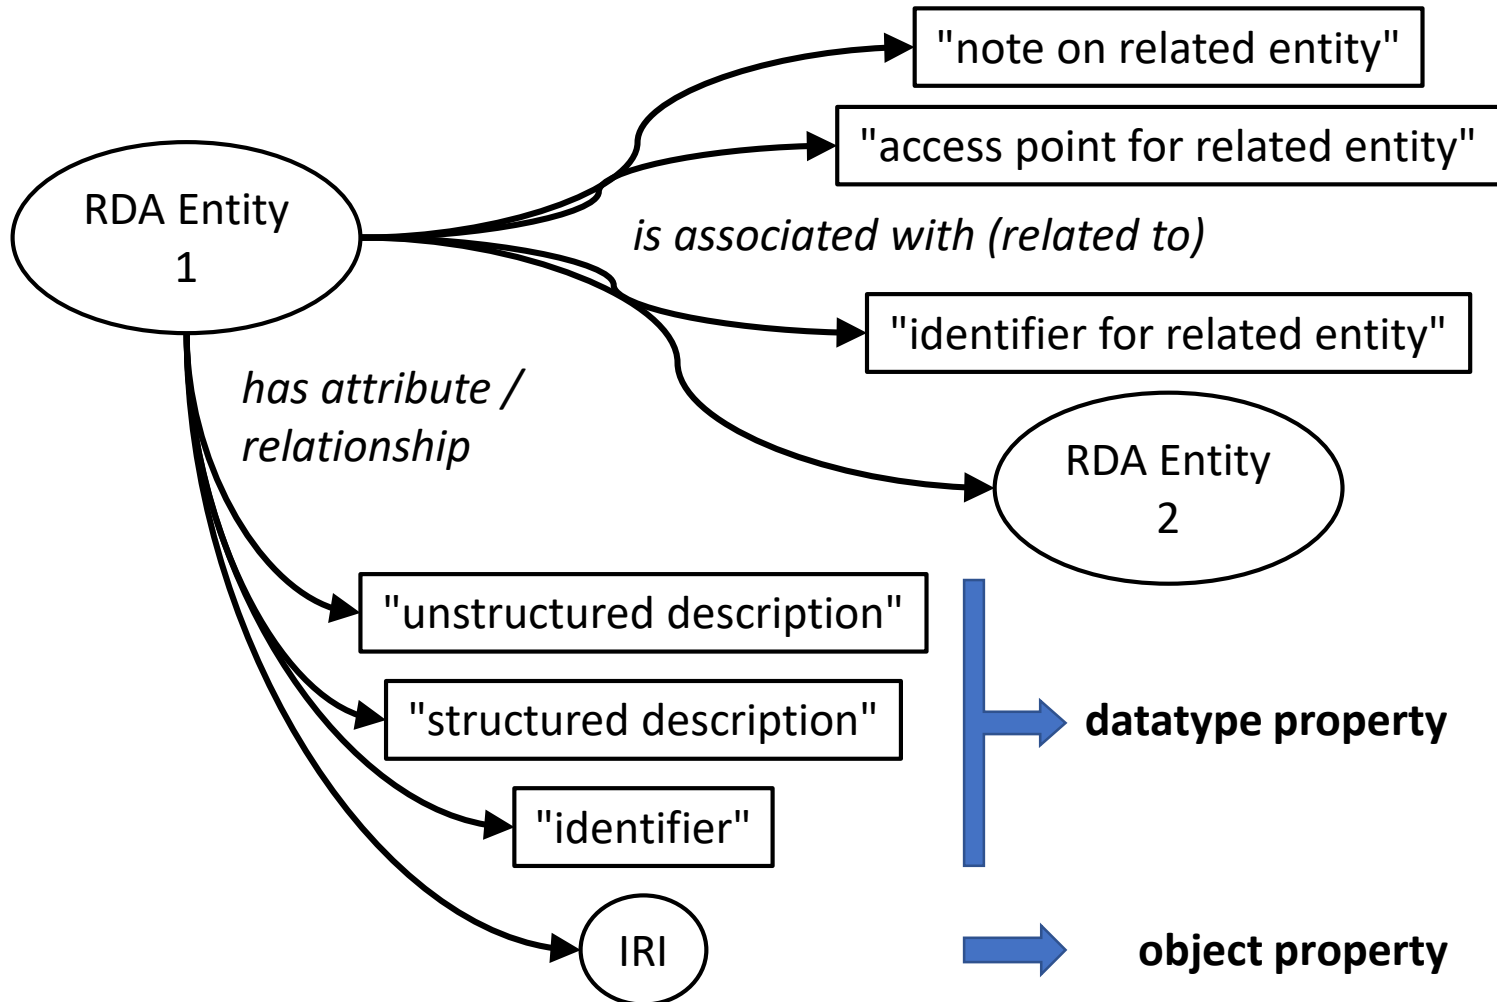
"note on related entity"

"access point for related entity"

RDA Entity 1

is associated with (related to)

"identifier for related entity"

has attribute / relationship

RDA Entity 2

"unstructured description"

"structured description"

datatype property

"identifier"

IRI

object property